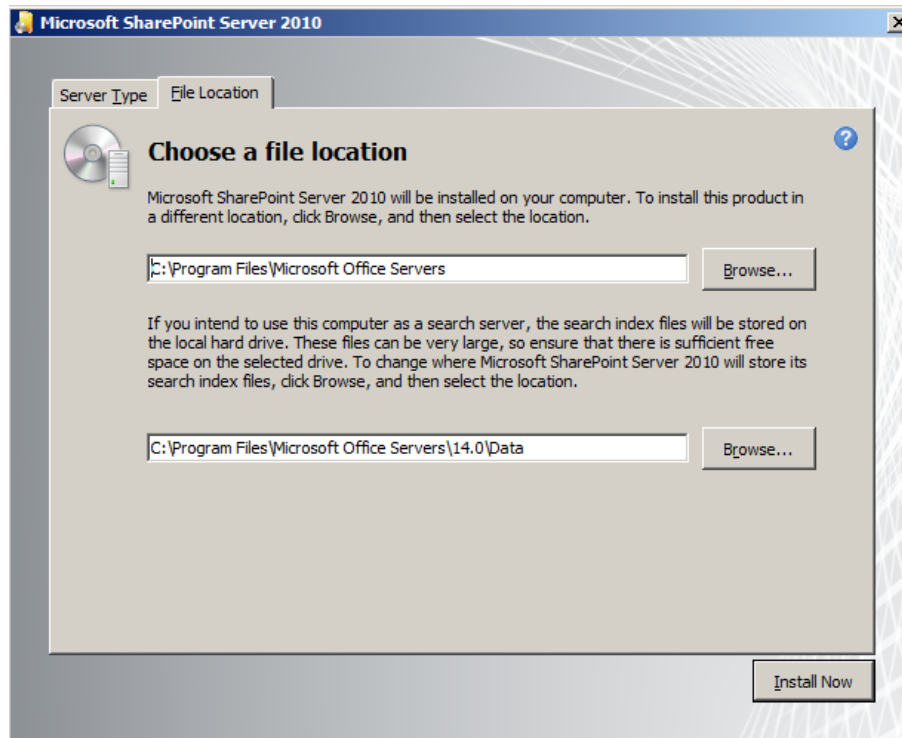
Microsoft SharePoint Server 2010

Server Type
File Location

Choose a file location

Microsoft SharePoint Server 2010 will be installed on your computer. To install this product in a different location, click Browse, and then select the location.

C:\Program Files\Microsoft Office Servers

Browse...

If you intend to use this computer as a search server, the search index files will be stored on the local hard drive. These files can be very large, so ensure that there is sufficient free space on the selected drive. To change where Microsoft SharePoint Server 2010 will store its search index files, click Browse, and then select the location.

C:\Program Files\Microsoft Office Servers\14.0\Data

Browse...

Install Now